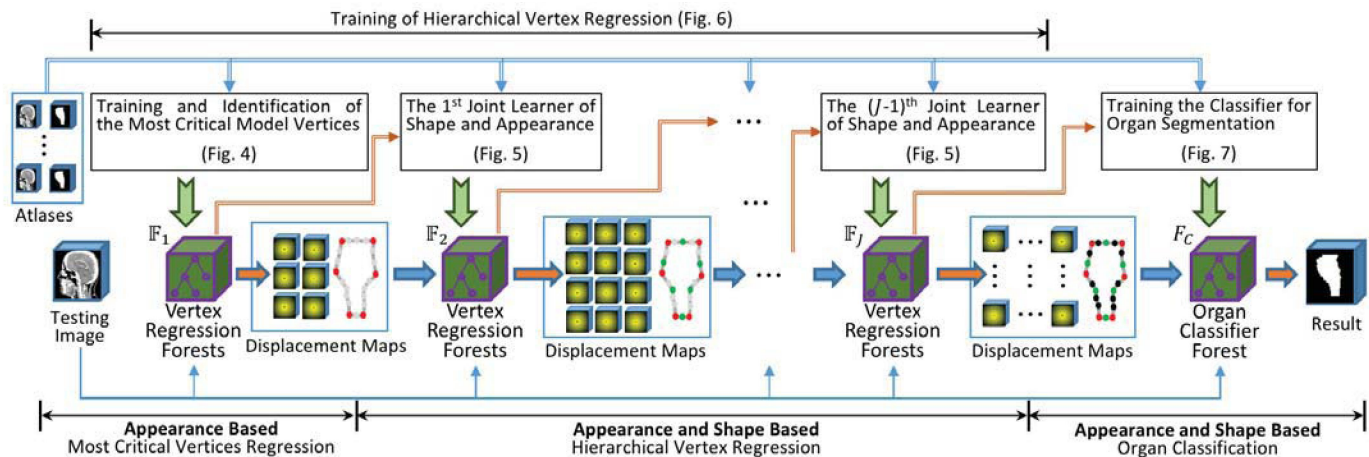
Training of Hierarchical Vertex Regression (Fig. 6)

Atlases

Training and Identification of the Most Critical Model Vertices

(Fig. 4)

The 1$^{st}$ Joint Learner of Shape and Appearance

(Fig. 5)

The $(J\text{-}1)^{th}$ Joint Learner of Shape and Appearance

(Fig. 5)

Training the Classifier for Organ Segmentation

(Fig. 7)

Testing Image

$\mathbb{F}_1$

Vertex Regression Forests

Displacement Maps

$\mathbb{F}_2$

Vertex Regression Forests

Displacement Maps

$\mathbb{F}_J$

Vertex Regression Forests

Displacement Maps

$F_C$

Organ Classifier Forest

Result

Appearance Based
Most Critical Vertices Regression

Appearance and Shape Based
Hierarchical Vertex Regression

Appearance and Shape Based
Organ Classification